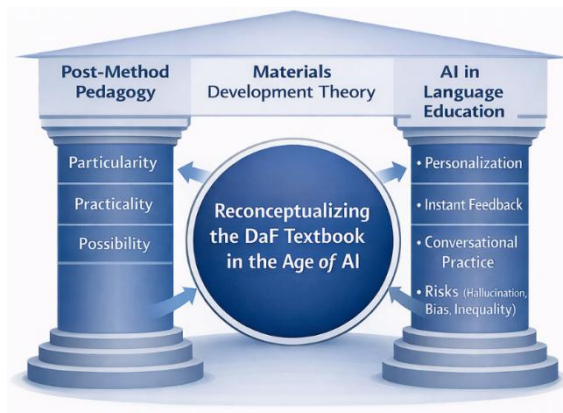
Post-Method Pedagogy

Materials Development Theory

AI in Language Education

Particularity

Practicality

Possibility

Reconceptualizing the DaF Textbook in the Age of AI

• Personalization

• Instant Feedback

• Conversational Practice

• Risks (Hallucination, Bias, Inequality)